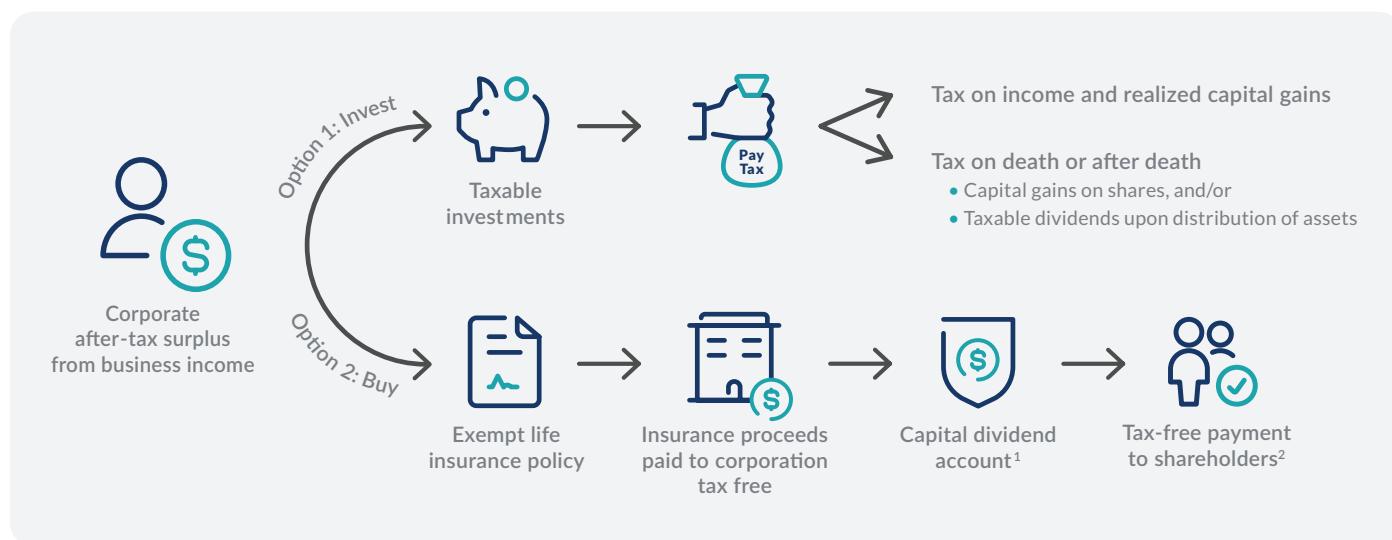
Corporate after-tax surplus from business income

Option 1: Invest

Taxable investments

Pay Tax

Tax on income and realized capital gains

Tax on death or after death

• Capital gains on shares, and/or
• Taxable dividends upon distribution of assets

Option 2: Buy

Exempt life insurance policy

Insurance proceeds paid to corporation tax free

Capital dividend account$^1$

Tax-free payment to shareholders$^2$